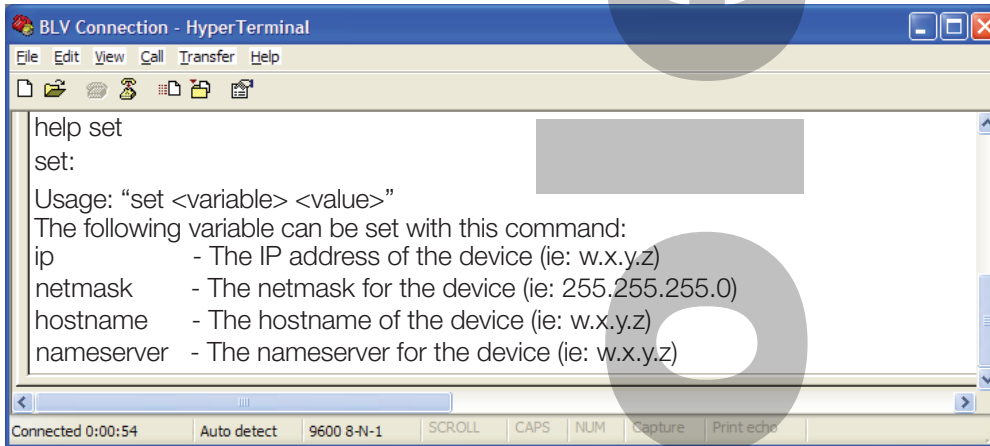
BLV Connection - HyperTerminal

File Edit View Call Transfer Help

help set
set:
Usage: “set <variable> <value>”
The following variable can be set with this command:
ip - The IP address of the device (ie: w.x.y.z)
netmask - The netmask for the device (ie: 255.255.255.0)
hostname - The hostname of the device (ie: w.x.y.z)
nameserver - The nameserver for the device (ie: w.x.y.z)

Connected 0:00:54 | Auto detect | 9600 8-N-1 | SCROLL | CAPS | NUM | Capture | Print echo